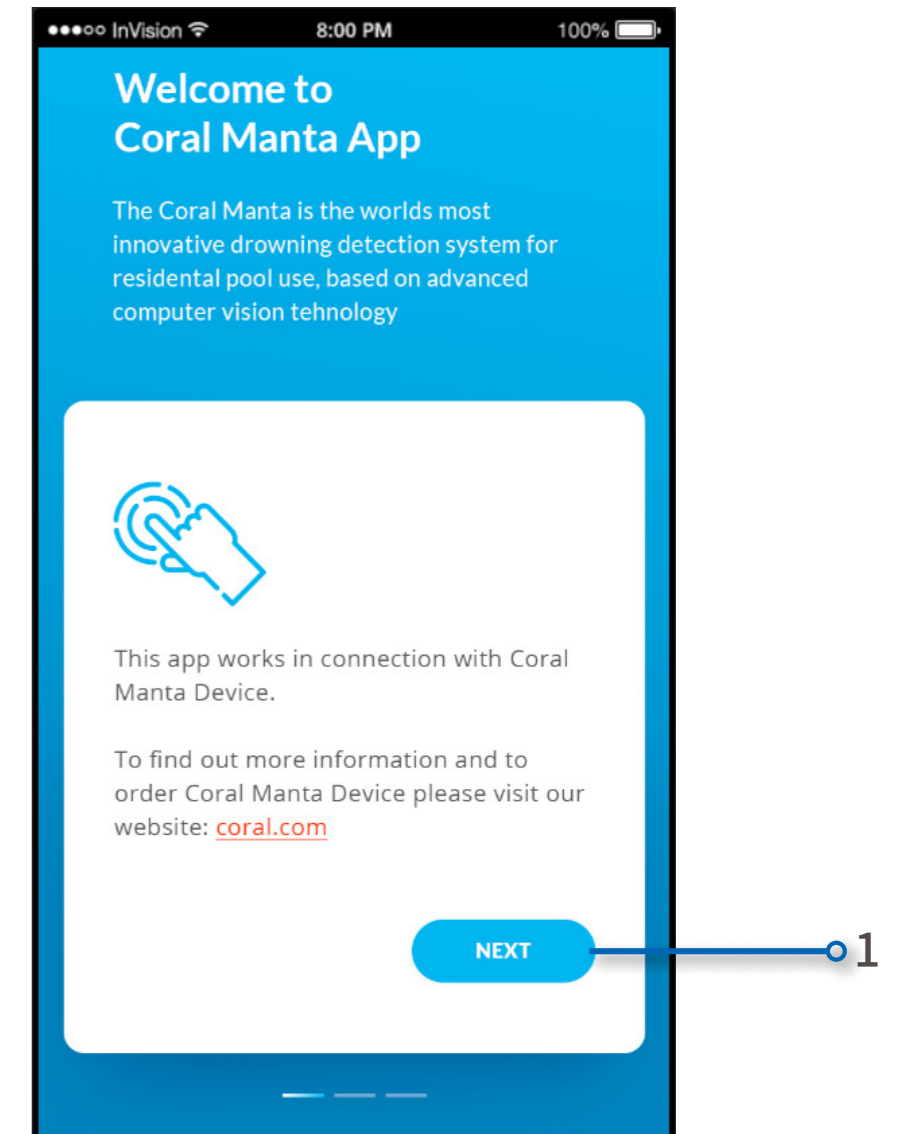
●●●○○ InVision 8:00 PM 100%

Welcome to
Coral Manta App

The Coral Manta is the worlds most innovative drowning detection system for residental pool use, based on advanced computer vision tehnology

This app works in connection with Coral Manta Device.

To find out more information and to order Coral Manta Device please visit our website: coral.com

NEXT

1